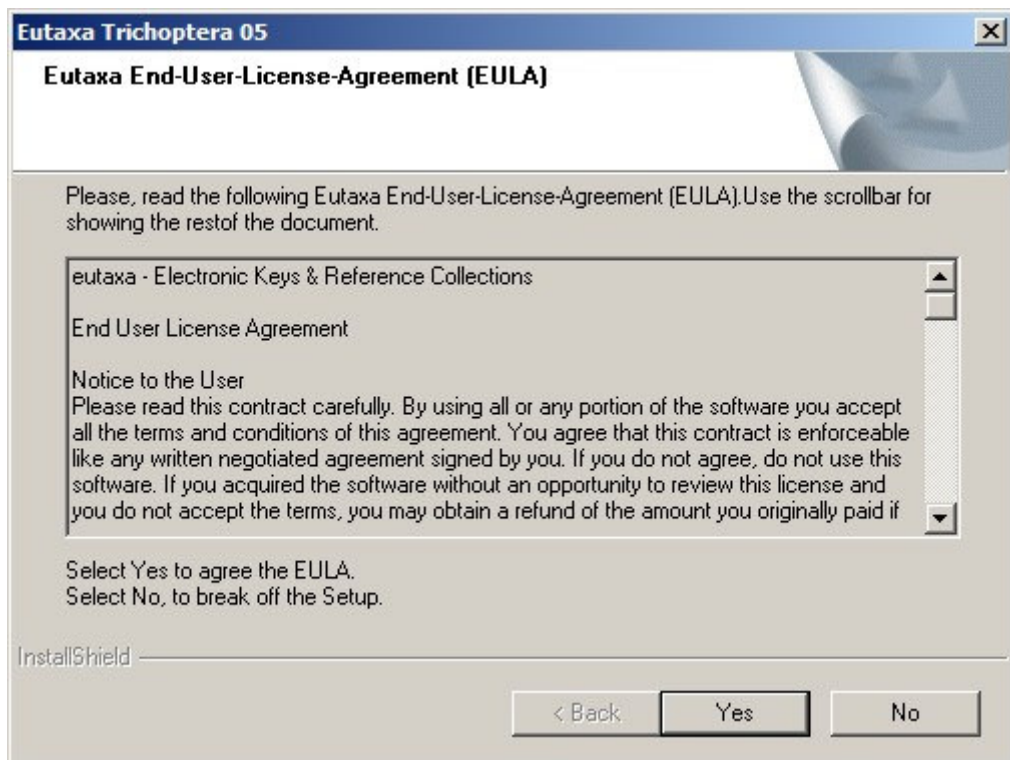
Eutaxa Trichoptera 05

Eutaxa End-User-License-Agreement (EULA)

Please, read the following Eutaxa End-User-License-Agreement (EULA).Use the scrollbar for showing the restof the document.

eutaxa - Electronic Keys & Reference Collections

End User License Agreement

Notice to the User
Please read this contract carefully. By using all or any portion of the software you accept all the terms and conditions of this agreement. You agree that this contract is enforceable like any written negotiated agreement signed by you. If you do not agree, do not use this software. If you acquired the software without an opportunity to review this license and you do not accept the terms, you may obtain a refund of the amount you originally paid if

Select Yes to agree the EULA.
Select No, to break off the Setup.

InstallShield

< Back Yes No